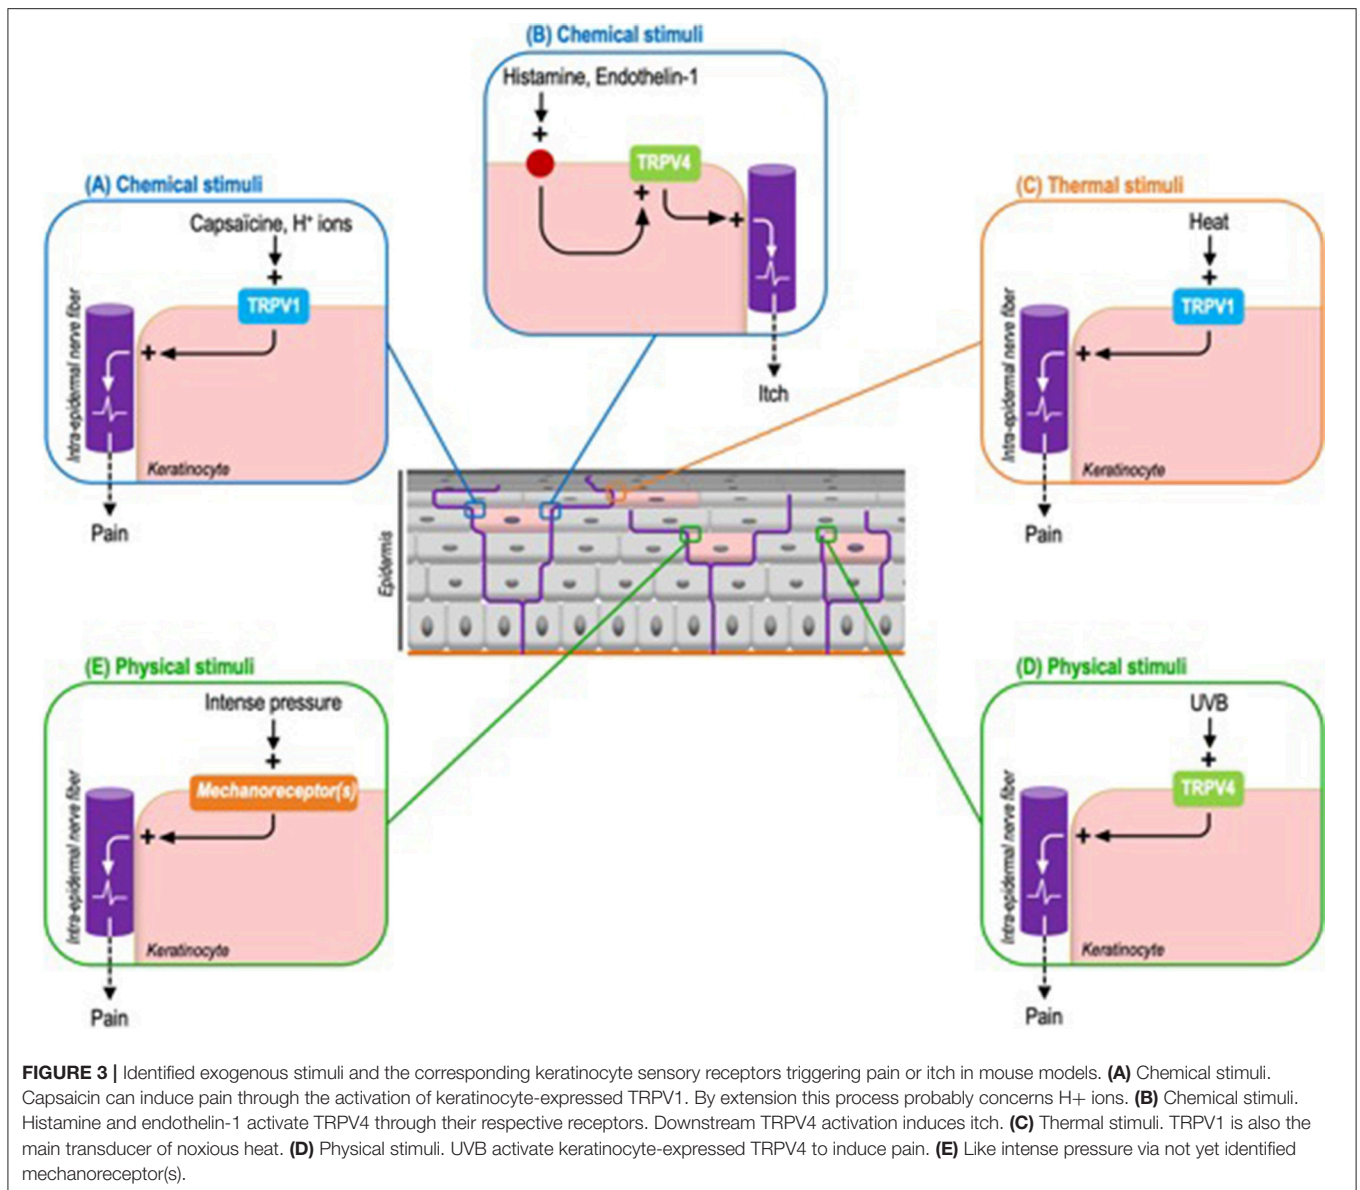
(B) Chemical stimuli

Histamine, Endothelin-1

+

+

TRPV4

+

Itch

(A) Chemical stimuli

Capsaïcine, H⁺ ions

+

TRPV1

+

Intra-epidermal nerve fiber

Keratinocyte

Pain

(C) Thermal stimuli

Heat

+

TRPV1

+

Intra-epidermal nerve fiber

Keratinocyte

Pain

Epidermis

(E) Physical stimuli

Intense pressure

+

Mechanoreceptor(s)

+

Intra-epidermal nerve fiber

Keratinocyte

Pain

(D) Physical stimuli

UVB

+

TRPV4

+

Intra-epidermal nerve fiber

Keratinocyte

Pain

**FIGURE 3 |** Identified exogenous stimuli and the corresponding keratinocyte sensory receptors triggering pain or itch in mouse models. **(A)** Chemical stimuli. Capsaicin can induce pain through the activation of keratinocyte-expressed TRPV1. By extension this process probably concerns H+ ions. **(B)** Chemical stimuli. Histamine and endothelin-1 activate TRPV4 through their respective receptors. Downstream TRPV4 activation induces itch. **(C)** Thermal stimuli. TRPV1 is also the main transducer of noxious heat. **(D)** Physical stimuli. UVB activate keratinocyte-expressed TRPV4 to induce pain. **(E)** Like intense pressure via not yet identified mechanoreceptor(s).